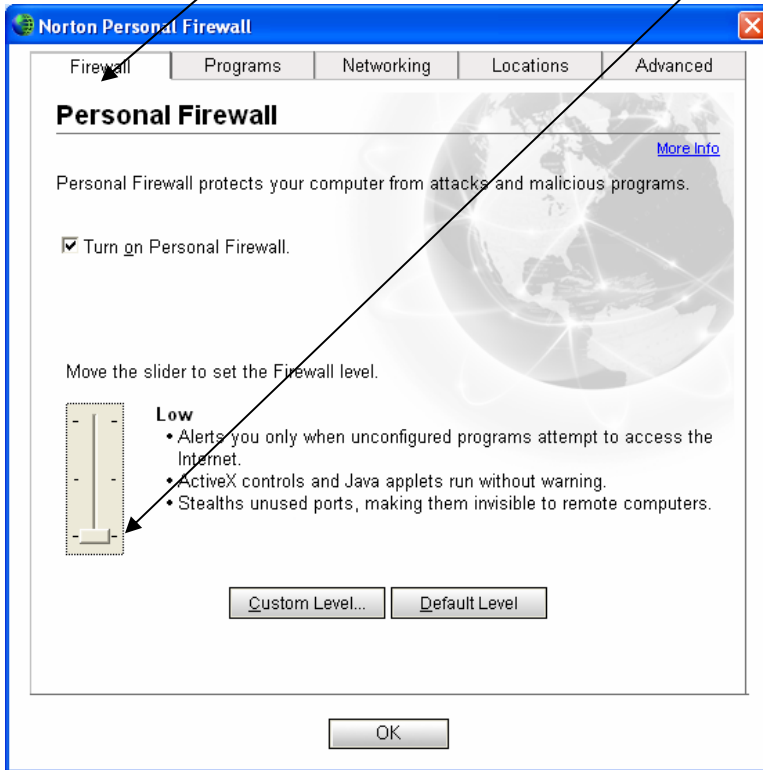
Norton Personal Firewall

| Firewall | Programs | Networking | Locations | Advanced |
|---|---|---|---|---|

Personal Firewall

More Info

Personal Firewall protects your computer from attacks and malicious programs.

☑ Turn on Personal Firewall.

Move the slider to set the Firewall level.

Low
• Alerts you only when unconfigured programs attempt to access the Internet.
• ActiveX controls and Java applets run without warning.
• Stealths unused ports, making them invisible to remote computers.

Custom Level... Default Level

OK